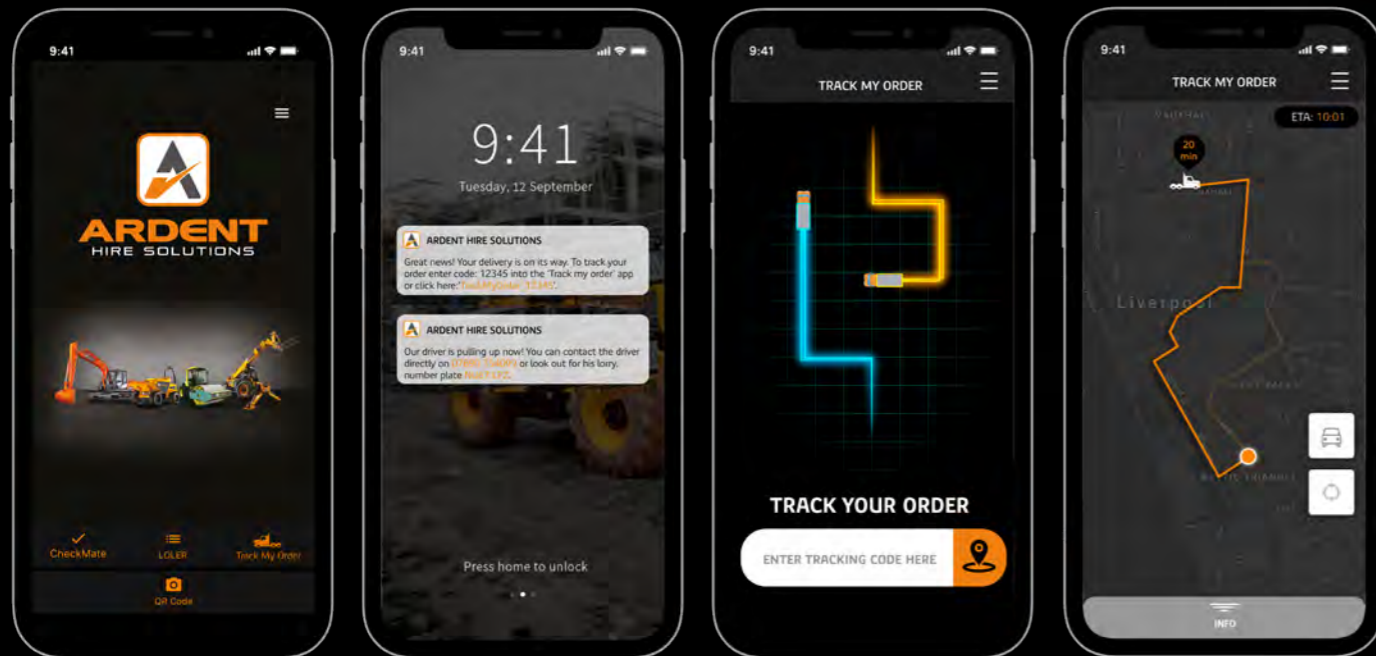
9:41

ARDENT
HIRE SOLUTIONS

CheckMate
LOLER
Track My Order
QR Code

9:41

9:41
Tuesday, 12 September

ARDENT HIRE SOLUTIONS
Great news! Your delivery is on its way. To track your order enter code: 12345 into the 'Track my order' app or click here:'TrackMyOrder_12345'.

ARDENT HIRE SOLUTIONS
Our driver is pulling up now! You can contact the driver directly on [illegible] or look out for his lorry, number plate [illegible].

Press home to unlock

9:41
TRACK MY ORDER

TRACK YOUR ORDER
ENTER TRACKING CODE HERE

9:41
TRACK MY ORDER
ETA: 10:01
20 min
Liverpool
INFO